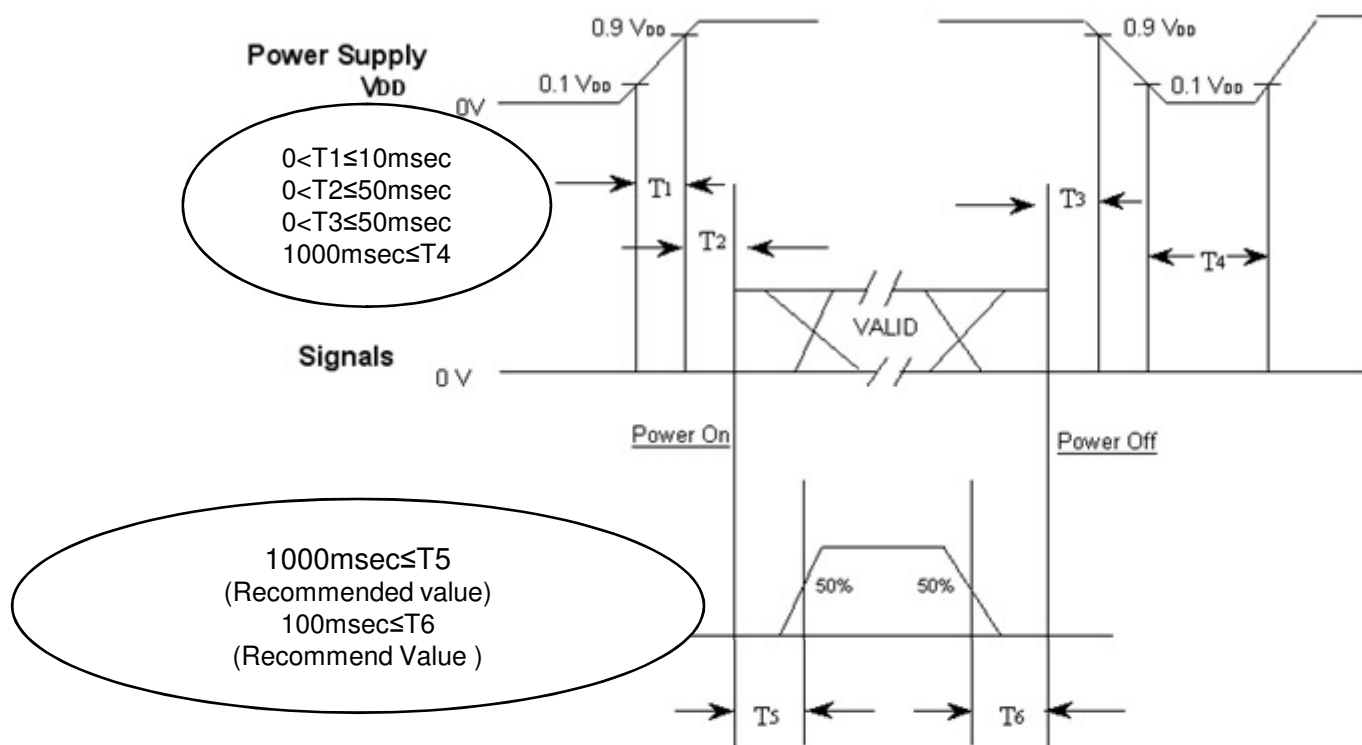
Power Supply
VDD

0.9 $V_{DD}$
0.1 $V_{DD}$
0V

0.9 $V_{DD}$
0.1 $V_{DD}$

0<T1≤10msec
0<T2≤50msec
0<T3≤50msec
1000msec≤T4

$T_1$
$T_2$
$T_3$
$T_4$

VALID

Signals
0 V

Power On
Power Off

1000msec≤T5
(Recommended value)
100msec≤T6
(Recommend Value )

50%
50%

$T_5$
$T_6$